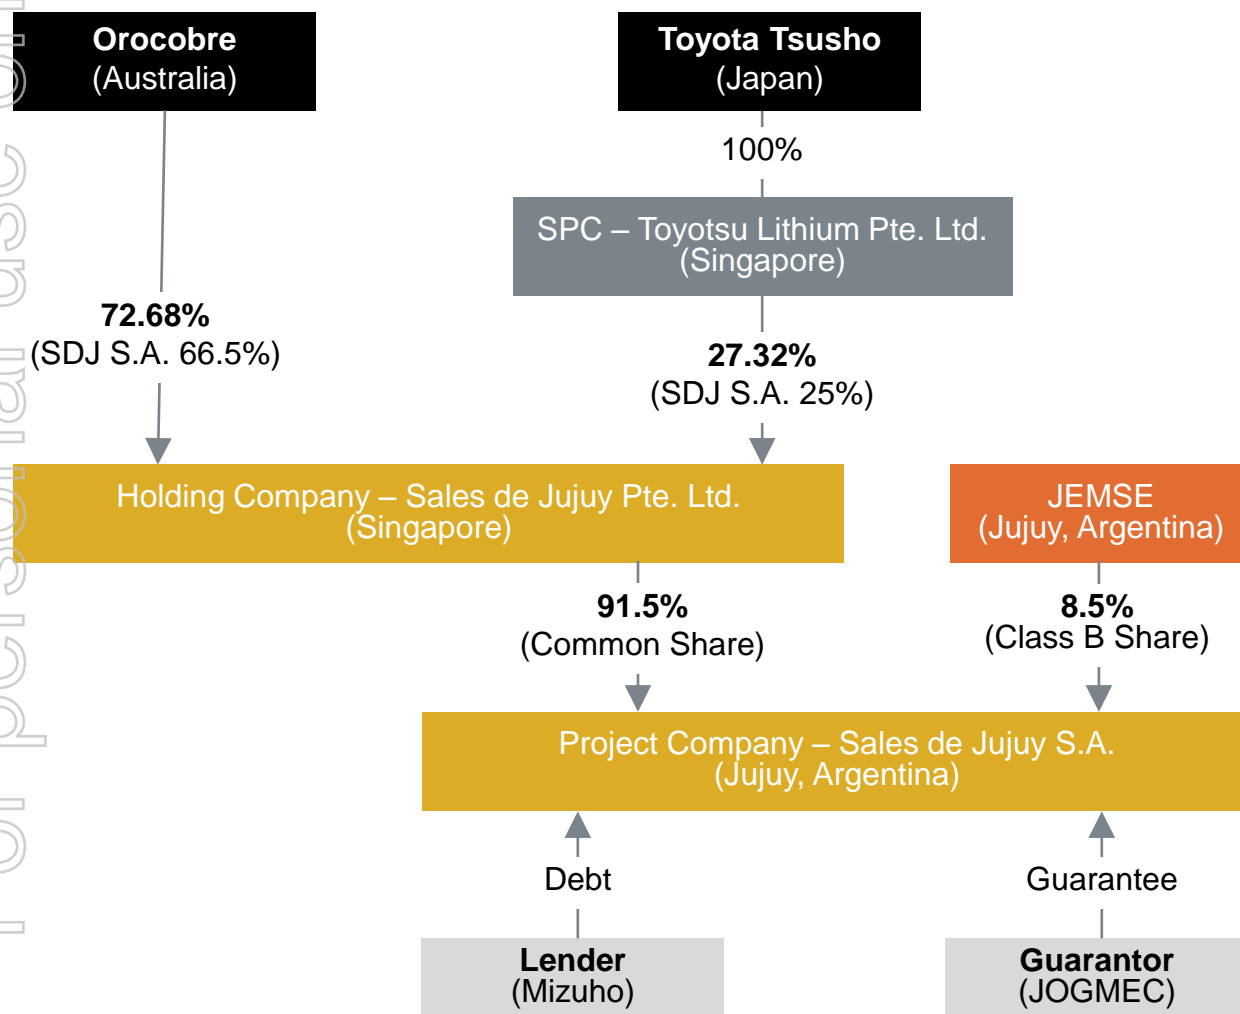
Orocobre
(Australia)

Toyota Tsusho
(Japan)

100%

SPC – Toyotsu Lithium Pte. Ltd.
(Singapore)

72.68%
(SDJ S.A. 66.5%)

27.32%
(SDJ S.A. 25%)

Holding Company – Sales de Jujuy Pte. Ltd.
(Singapore)

JEMSE
(Jujuy, Argentina)

91.5%
(Common Share)

8.5%
(Class B Share)

Project Company – Sales de Jujuy S.A.
(Jujuy, Argentina)

Debt

Guarantee

Lender
(Mizuho)

Guarantor
(JOGMEC)

For personal use only